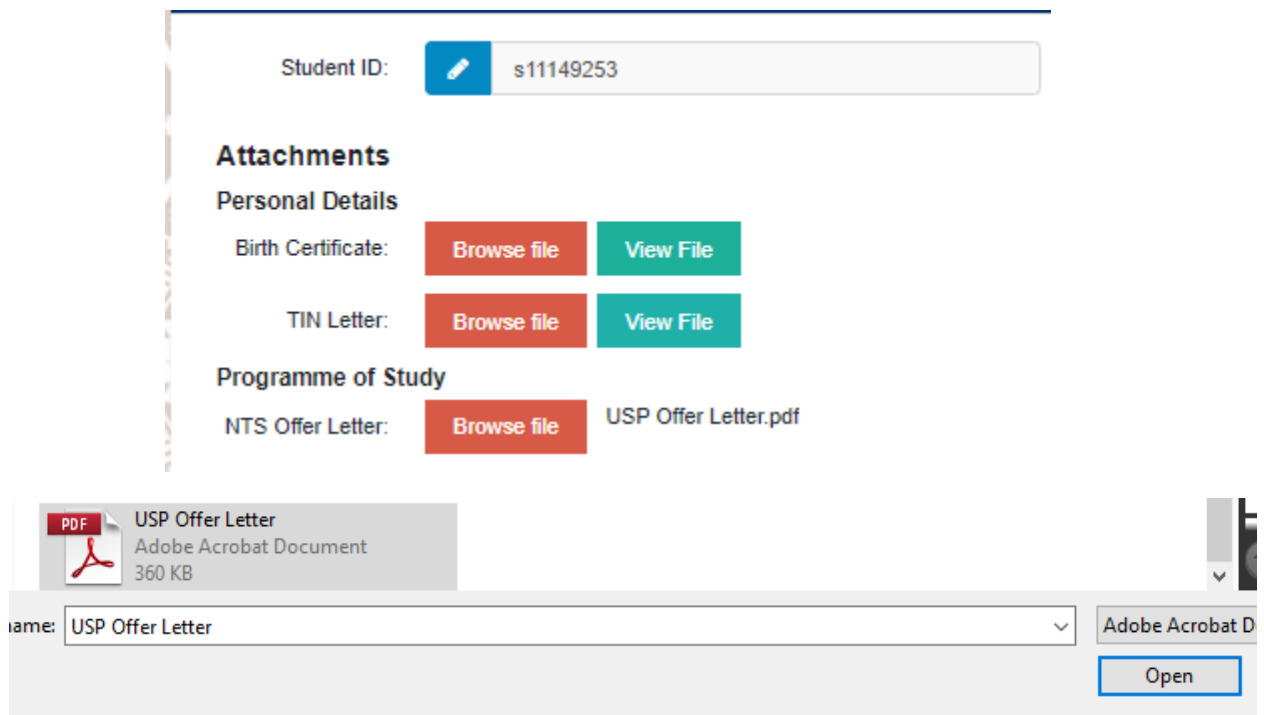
Student ID: s11149253

Attachments

Personal Details

Birth Certificate: Browse file View File

TIN Letter: Browse file View File

Programme of Study

NTS Offer Letter: Browse file USP Offer Letter.pdf

PDF
USP Offer Letter
Adobe Acrobat Document
360 KB

ame: USP Offer Letter

Adobe Acrobat D

Open